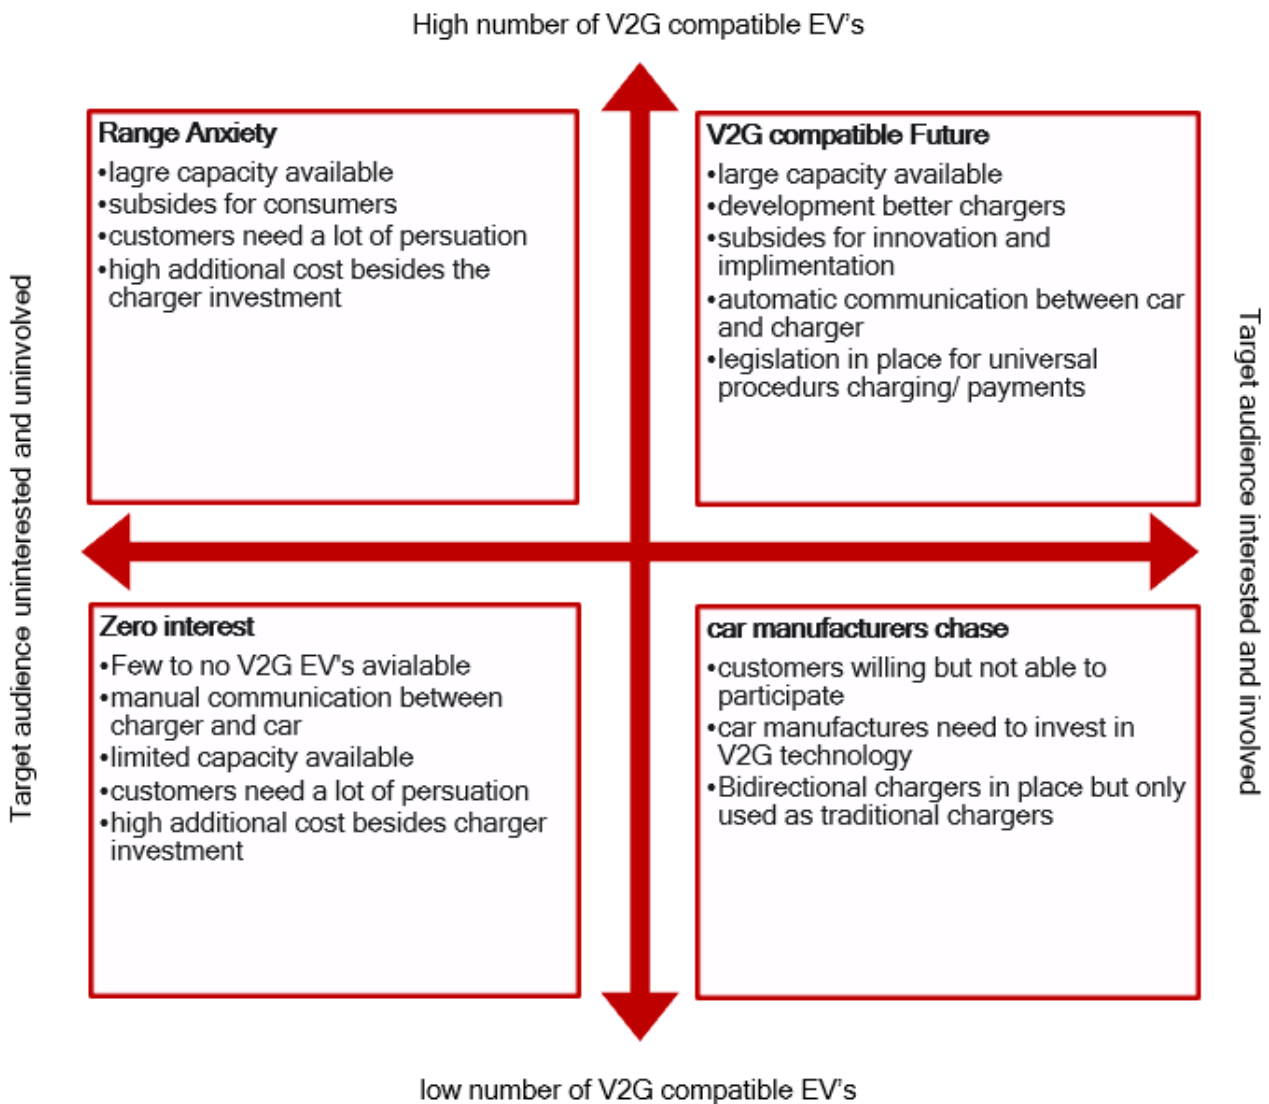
High number of V2G compatible EV's

Target audience uninterested and uninvolved

Target audience interested and involved

Range Anxiety
•lagre capacity available
•subsides for consumers
•customers need a lot of persuation
•high additional cost besides the charger investment

V2G compatible Future
•large capacity available
•development better chargers
•subsides for innovation and implimentation
•automatic communication between car and charger
•legislation in place for universal procedurs charging/ payments

Zero interest
•Few to no V2G EV's avialable
•manual communication between charger and car
•limited capacity available
•customers need a lot of persuation
•high additional cost besides charger investment

car manufacturers chase
•customers willing but not able to participate
•car manufactures need to invest in V2G technology
•Bidirectional chargers in place but only used as traditional chargers

low number of V2G compatible EV's